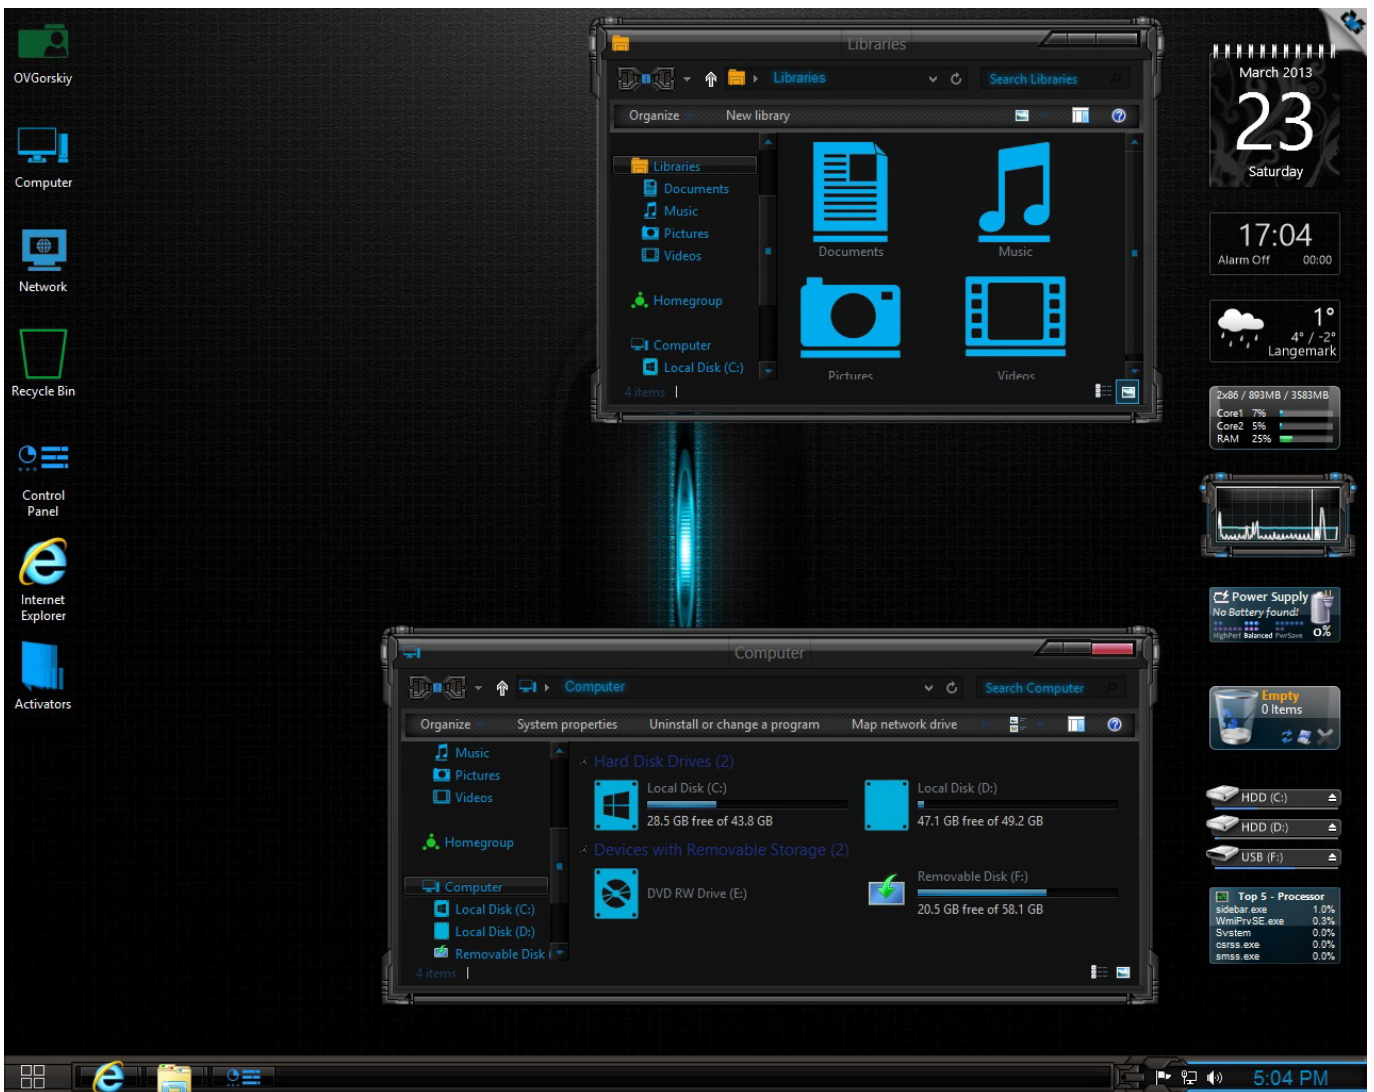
OVGorskiy

Computer

Network

Recycle Bin

Control Panel

Internet Explorer

Activators

Libraries

Libraries

Search Libraries

Organize New library

Libraries
Documents
Music
Pictures
Videos

Homegroup

Computer
Local Disk (C:)

4 items

Documents

Music

Pictures

Videos

March 2013
23
Saturday

17:04
Alarm Off 00:00

1°
4° / -2°
Langemark

2x86 / 893MB / 3583MB
Core1 7%
Core2 5%
RAM 25%

Power Supply
No Battery found!
HighPerf Balanced PwrSave 0%

Empty
0 Items

HDD (C:)
HDD (D:)
USB (F:)

Top 5 - Processor
sidebar.exe 1.0%
WmiPrvSE.exe 0.3%
System 0.0%
csrss.exe 0.0%
smss.exe 0.0%

Computer

Computer

Search Computer

Organize System properties Uninstall or change a program Map network drive

Music
Pictures
Videos

Homegroup

Computer
Local Disk (C:)
Local Disk (D:)
Removable Disk (

4 items

Hard Disk Drives (2)

Local Disk (C:)
28.5 GB free of 43.8 GB

Local Disk (D:)
47.1 GB free of 49.2 GB

Devices with Removable Storage (2)

DVD RW Drive (E:)

Removable Disk (F:)
20.5 GB free of 58.1 GB

5:04 PM